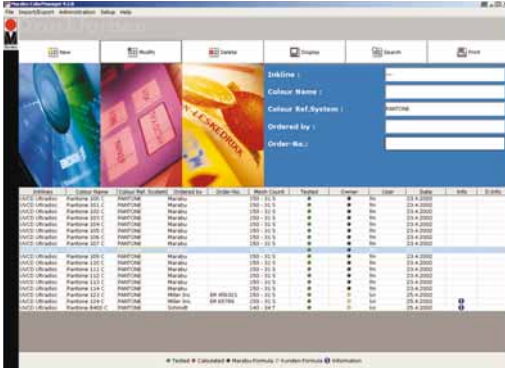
Marabu ColorManager 5.1.0

File Import/Export Administration Setup Help

New

Modify

Delete

Display

Search

Print

Inkline :

Colour Name :

Colour Ref.System :

PANTONE

Ordered by :

Order-No.:

| Inkline | Colour Name | Colour Ref. System | Ordered by | Order-No. | Mesh Count | Tested | Owner | User | Date | Info | D-Info |
|---|---|---|---|---|---|---|---|---|---|---|---|
| UVCD Ultradisc | Pantone 100 C | PANTONE | Marabu | | 150 - 31 S | | | fm | 23.4.2000 | | |
| UVCD Ultradisc | Pantone 101 C | PANTONE | Marabu | | 150 - 31 S | | | fm | 23.4.2000 | | |
| UVCD Ultradisc | Pantone 102 C | PANTONE | Marabu | | 150 - 31 S | | | fm | 23.4.2000 | | |
| UVCD Ultradisc | Pantone 103 C | PANTONE | Marabu | | 150 - 31 S | | | fm | 23.4.2000 | | |
| UVCD Ultradisc | Pantone 104 C | PANTONE | Marabu | | 150 - 31 S | | | fm | 23.4.2000 | | |
| UVCD Ultradisc | Pantone 105 C | PANTONE | Marabu | | 150 - 31 S | | | fm | 23.4.2000 | | |
| UVCD Ultradisc | Pantone 106 C | PANTONE | Marabu | | 150 - 31 S | | | fm | 23.4.2000 | | |
| UVCD Ultradisc | Pantone 107 C | PANTONE | Marabu | | 150 - 31 S | | | fm | 23.4.2000 | | |
| UVCD Ultradisc | Pantone 109 C | PANTONE | Marabu | | 150 - 31 S | | | fm | 23.4.2000 | | |
| UVCD Ultradisc | Pantone 110 C | PANTONE | Marabu | | 150 - 31 S | | | fm | 23.4.2000 | | |
| UVCD Ultradisc | Pantone 111 C | PANTONE | Marabu | | 150 - 31 S | | | fm | 23.4.2000 | | |
| UVCD Ultradisc | Pantone 112 C | PANTONE | Marabu | | 150 - 31 S | | | fm | 23.4.2000 | | |
| UVCD Ultradisc | Pantone 113 C | PANTONE | Marabu | | 150 - 31 S | | | fm | 23.4.2000 | | |
| UVCD Ultradisc | Pantone 114 C | PANTONE | Marabu | | 150 - 31 S | | | fm | 23.4.2000 | | |
| UVCD Ultradisc | Pantone 123 C | PANTONE | Miller Inc | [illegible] | 150 - 31 S | | | lol | 25.4.2000 | | |
| UVCD Ultradisc | Pantone 123 C | PANTONE | Miller Inc | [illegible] | 150 - 31 S | | | lol | 25.4.2000 | | |
| UVCD Ultradisc | Pantone 8400 C | PANTONE | Schmidt | | 140 - 34 T | | | lol | 25.4.2000 | | |

● Tested ● Calculated ● Marabu Formula ○ Kunden Formula ● Information